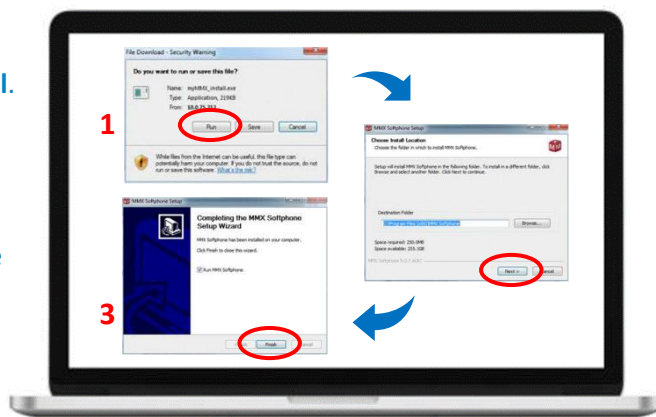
File Download - Security Warning

Do you want to run or save this file?

Name: myMMX_install.exe
Type: Application, 219KB
From: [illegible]

1

Run Save Cancel

While files from the Internet can be useful, this file type can potentially harm your computer. If you do not trust the source, do not run or save this software. What's the risk?

MMX Softphone Setup

Choose Install Location
Choose the folder in which to install MMX Softphone.

Setup will install MMX Softphone in the following folder. To install in a different folder, click Browse and select another folder. Click Next to continue.

Destination Folder
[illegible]
Browse...

Space required: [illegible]
Space available: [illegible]

Next > Cancel

MMX Softphone Setup

Completing the MMX Softphone Setup Wizard

MMX Softphone has been installed on your computer.

Click Finish to close this wizard.

Run MMX Softphone.

3

Finish